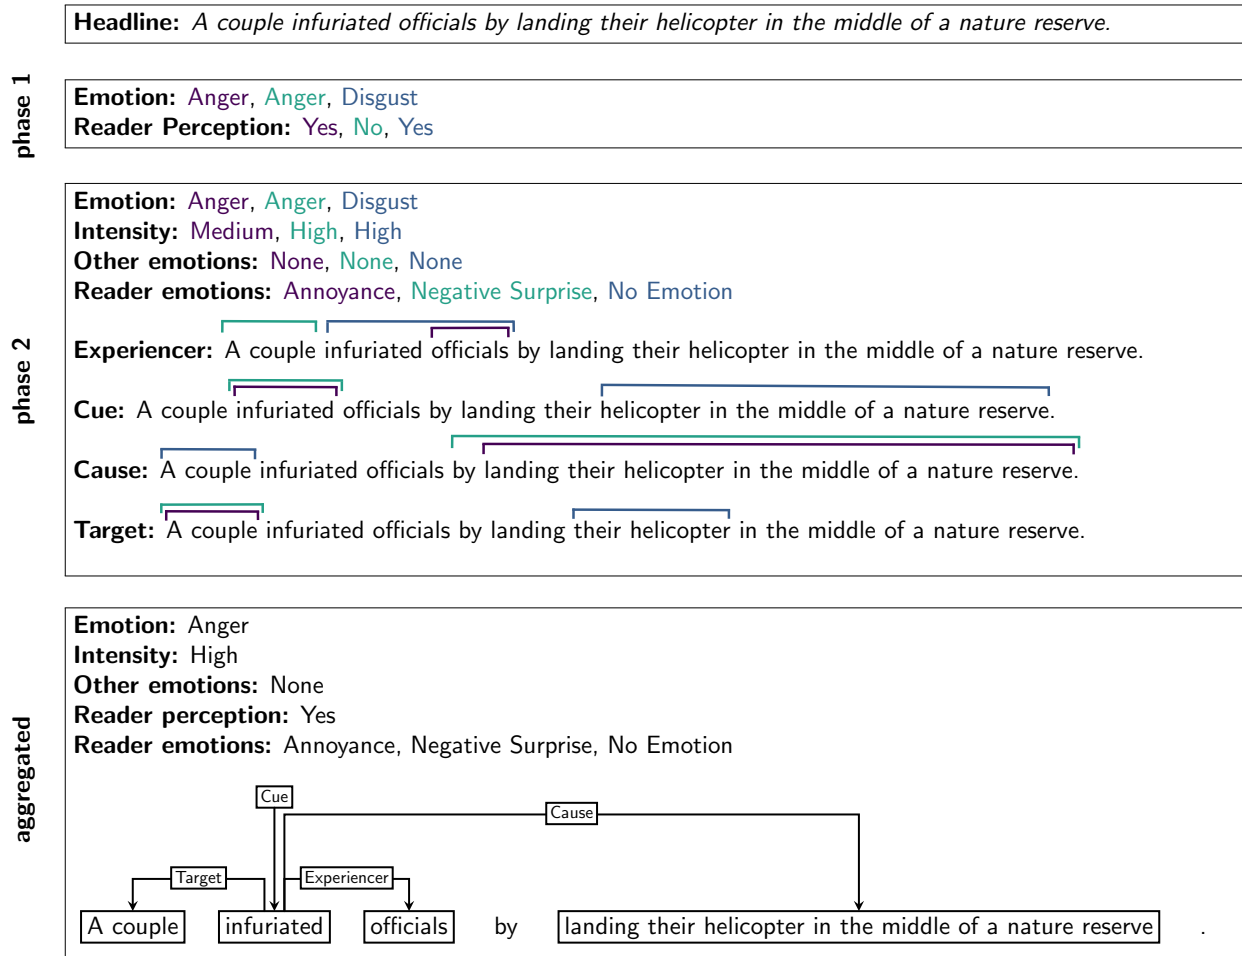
**Headline:** *A couple infuriated officials by landing their helicopter in the middle of a nature reserve.*

phase 1

**Emotion:** Anger, Anger, Disgust
**Reader Perception:** Yes, No, Yes

phase 2

**Emotion:** Anger, Anger, Disgust
**Intensity:** Medium, High, High
**Other emotions:** None, None, None
**Reader emotions:** Annoyance, Negative Surprise, No Emotion

**Experiencer:** A couple infuriated officials by landing their helicopter in the middle of a nature reserve.

**Cue:** A couple infuriated officials by landing their helicopter in the middle of a nature reserve.

**Cause:** A couple infuriated officials by landing their helicopter in the middle of a nature reserve.

**Target:** A couple infuriated officials by landing their helicopter in the middle of a nature reserve.

aggregated

**Emotion:** Anger
**Intensity:** High
**Other emotions:** None
**Reader perception:** Yes
**Reader emotions:** Annoyance, Negative Surprise, No Emotion

Cue
Cause
Target
Experiencer
A couple infuriated officials by landing their helicopter in the middle of a nature reserve .